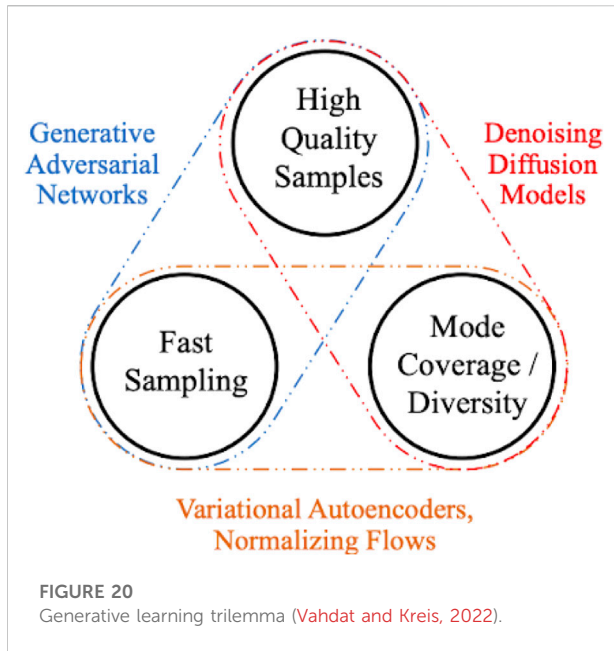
Generative Adversarial Networks

High Quality Samples

Denoising Diffusion Models

Fast Sampling

Mode Coverage / Diversity

Variational Autoencoders, Normalizing Flows

FIGURE 20
Generative learning trilemma (Vahdat and Kreis, 2022).